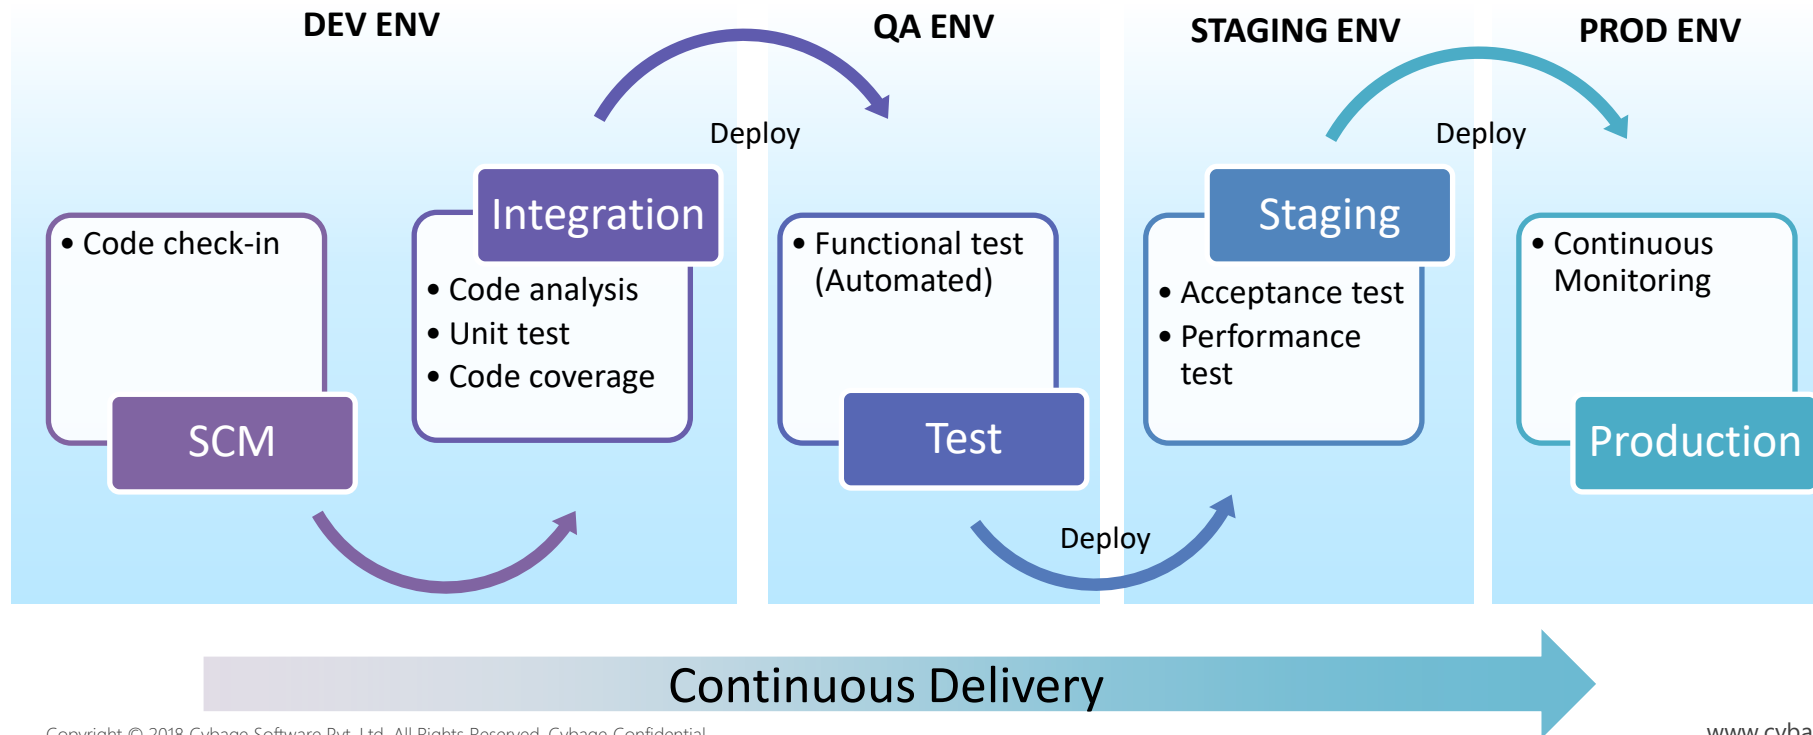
DEV ENV

QA ENV

STAGING ENV

PROD ENV

Deploy

Deploy

• Code check-in

SCM

Integration

• Code analysis
• Unit test
• Code coverage

• Functional test (Automated)

Test

Staging

• Acceptance test
• Performance test

• Continuous Monitoring

Production

Deploy

Continuous Delivery

Copyright © 2018 Cybage Software Pvt. Ltd. All Rights Reserved. Cybage Confidential.

www.cyba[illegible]